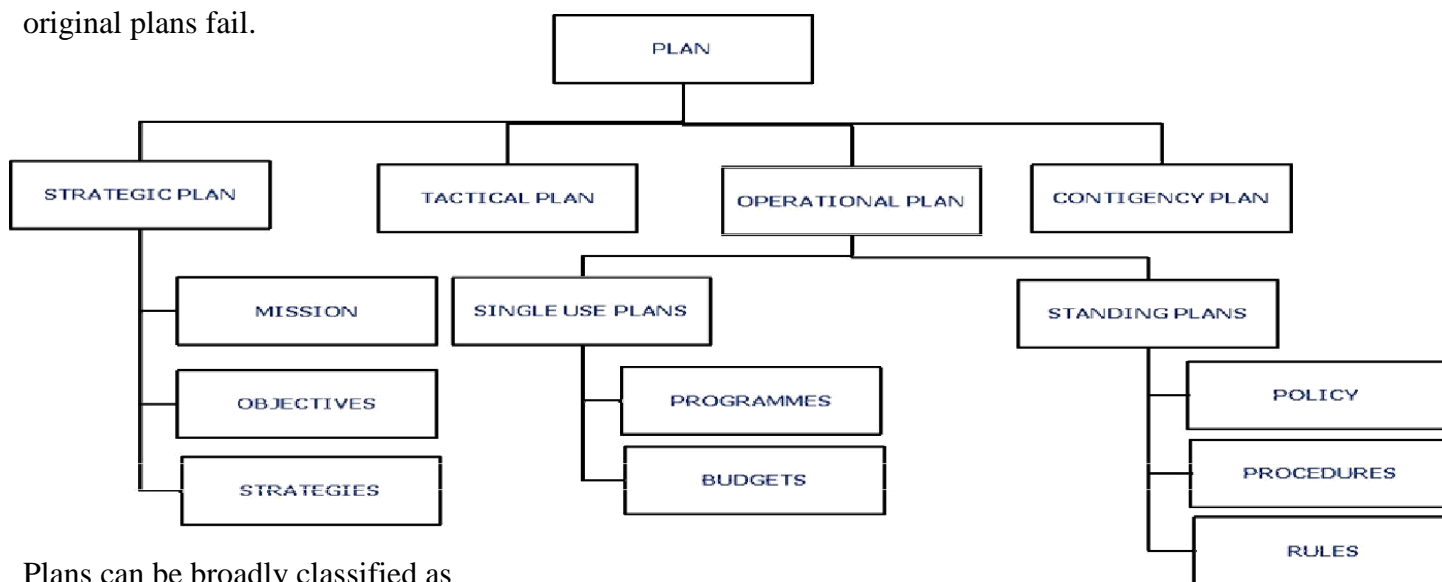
original plans fail.

PLAN

STRATEGIC PLAN

TACTICAL PLAN

OPERATIONAL PLAN

CONTIGENCY PLAN

MISSION

OBJECTIVES

STRATEGIES

SINGLE USE PLANS

PROGRAMMES

BUDGETS

STANDING PLANS

POLICY

PROCEDURES

RULES

Plans can be broadly classified as